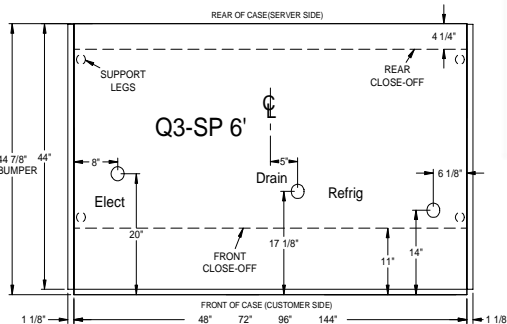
REAR OF CASE(SERVER SIDE)

4 1/4"

SUPPORT LEGS

REAR CLOSE-OFF

℄

Q3-SP 6'

44 7/8" BUMPER

44"

8"

5"

Drain

6 1/8"

Elect

Refrig

20"

FRONT CLOSE-OFF

17 1/8"

14"

11"

FRONT OF CASE (CUSTOMER SIDE)

1 1/8"

48"

72"

96"

144"

1 1/8